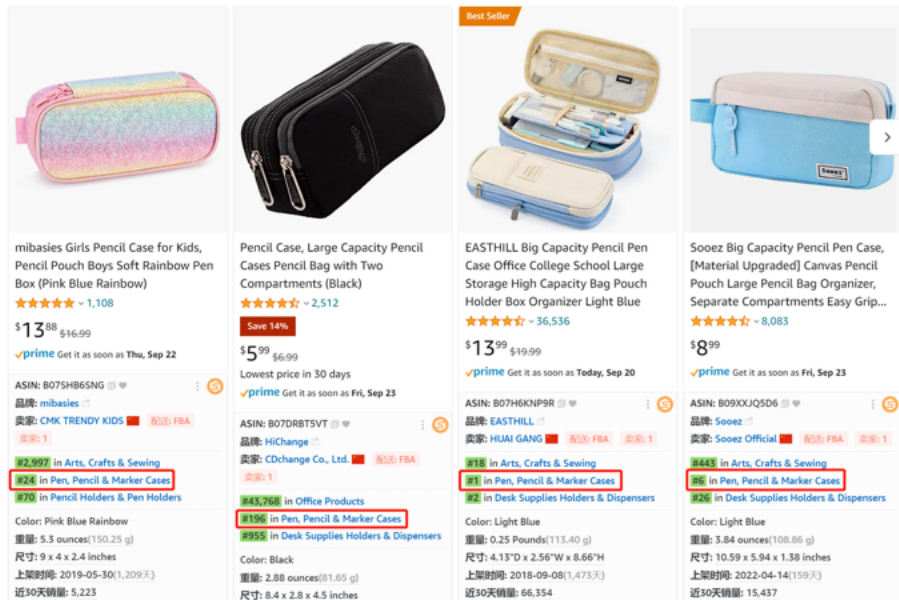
mibasies Girls Pencil Case for Kids, Pencil Pouch Boys Soft Rainbow Pen Box (Pink Blue Rainbow)

1,108

$13^{88}$ $16.99

prime Get it as soon as Thu, Sep 22

ASIN: B075HB6SNG
品牌: mibasies
卖家: CMK TRENDY KIDS 配送: FBA
卖家: 1
#2,997 in Arts, Crafts & Sewing
#24 in Pen, Pencil & Marker Cases
#70 in Pencil Holders & Pen Holders
Color: Pink Blue Rainbow
重量: 5.3 ounces(150.25 g)
尺寸: 9 x 4 x 2.4 inches
上架时间: 2019-05-30(1,209天)
近30天销量: 5,223

Pencil Case, Large Capacity Pencil Cases Pencil Bag with Two Compartments (Black)

2,512

Save 14%

$5^{99}$ $6.99

Lowest price in 30 days

prime Get it as soon as Fri, Sep 23

ASIN: B07DRBT5VT
品牌: HiChange
卖家: CDchange Co., Ltd. 配送: FBA
卖家: 1
#43,768 in Office Products
#196 in Pen, Pencil & Marker Cases
#955 in Desk Supplies Holders & Dispensers
Color: Black
重量: 2.88 ounces(81.65 g)
尺寸: 8.4 x 2.8 x 4.5 inches

Best Seller

EASTHILL Big Capacity Pencil Pen Case Office College School Large Storage High Capacity Bag Pouch Holder Box Organizer Light Blue

36,536

$13^{99}$ $19.99

prime Get it as soon as Today, Sep 20

ASIN: B07H6KNP9R
品牌: EASTHILL
卖家: HUAI GANG 配送: FBA 卖家: 1
#18 in Arts, Crafts & Sewing
#1 in Pen, Pencil & Marker Cases
#2 in Desk Supplies Holders & Dispensers
Color: Light Blue
重量: 0.25 Pounds(113.40 g)
尺寸: 4.13"D x 2.56"W x 8.66"H
上架时间: 2018-09-08(1,473天)
近30天销量: 66,354

Sooez Big Capacity Pencil Pen Case, [Material Upgraded] Canvas Pencil Pouch Large Pencil Bag Organizer, Separate Compartments Easy Grip...

8,083

$8^{99}$

prime Get it as soon as Fri, Sep 23

ASIN: B09XXJQ5D6
品牌: Sooez
卖家: Sooez Official 配送: FBA 卖家: 1
#443 in Arts, Crafts & Sewing
#6 in Pen, Pencil & Marker Cases
#26 in Desk Supplies Holders & Dispensers
Color: Light Blue
重量: 3.84 ounces(108.86 g)
尺寸: 10.59 x 5.94 x 1.38 inches
上架时间: 2022-04-14(159天)
近30天销量: 15,437